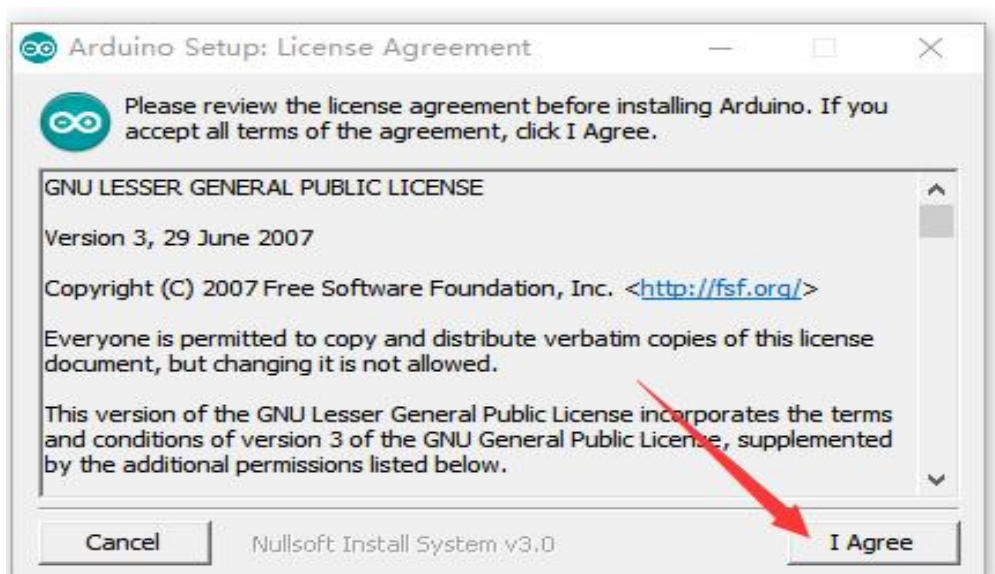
Arduino Setup: License Agreement

Please review the license agreement before installing Arduino. If you accept all terms of the agreement, click I Agree.

GNU LESSER GENERAL PUBLIC LICENSE

Version 3, 29 June 2007

Copyright (C) 2007 Free Software Foundation, Inc. <http://fsf.org/>

Everyone is permitted to copy and distribute verbatim copies of this license document, but changing it is not allowed.

This version of the GNU Lesser General Public License incorporates the terms and conditions of version 3 of the GNU General Public License, supplemented by the additional permissions listed below.

Cancel

Nullsoft Install System v3.0

I Agree